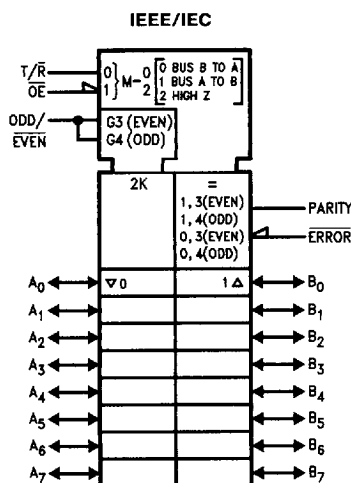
IEEE/IEC

$T/\overline{R}$

$\overline{OE}$

0

1

M $\frac{0}{2}$

0 BUS B TO $\overline{A}$

1 BUS A TO B

2 HIGH Z

ODD/

$\overline{EVEN}$

G3 (EVEN)

G4 (ODD)

2K

=

1, 3(EVEN)

1, 4(ODD)

0, 3(EVEN)

0, 4(ODD)

PARITY

$\overline{ERROR}$

$A_0$

$\nabla 0$

$1 \Delta$

$B_0$

$A_1$

$B_1$

$A_2$

$B_2$

$A_3$

$B_3$

$A_4$

$B_4$

$A_5$

$B_5$

$A_6$

$B_6$

$A_7$

$B_7$